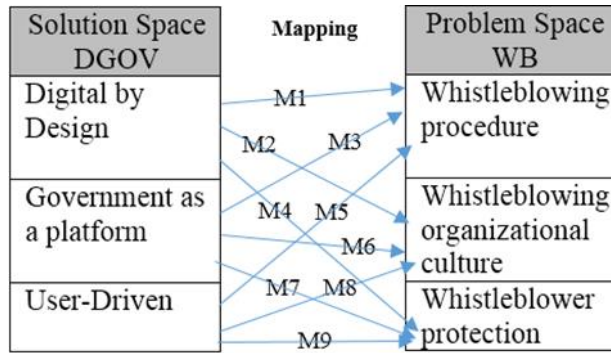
Solution Space DGOV

Digital by Design

Government as a platform

User-Driven

Mapping

M1

M2

M3

M4

M5

M6

M7

M8

M9

Problem Space WB

Whistleblowing procedure

Whistleblowing organizational culture

Whistleblower protection